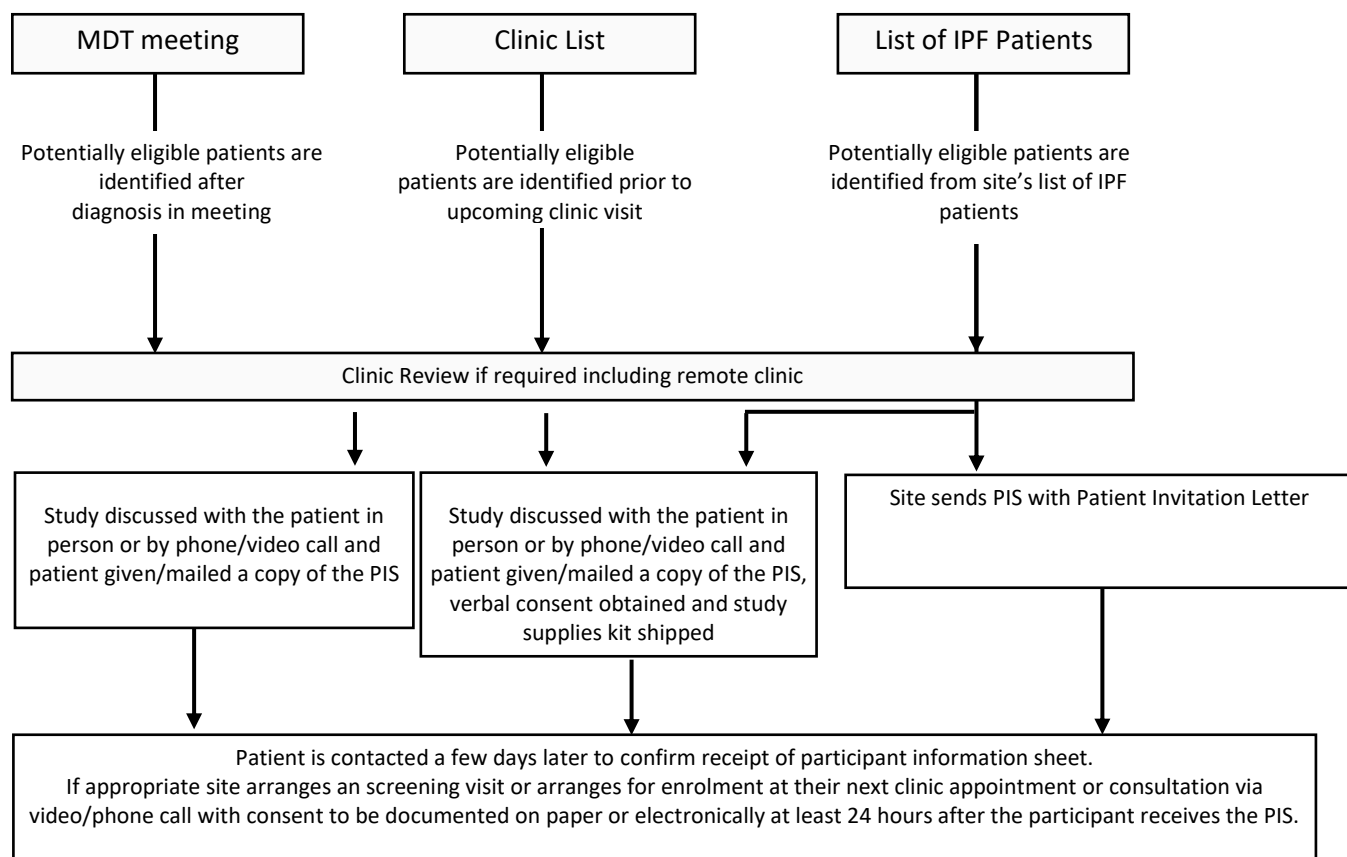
MDT meeting

Clinic List

List of IPF Patients

Potentially eligible patients are identified after diagnosis in meeting

Potentially eligible patients are identified prior to upcoming clinic visit

Potentially eligible patients are identified from site's list of IPF patients

Clinic Review if required including remote clinic

Study discussed with the patient in person or by phone/video call and patient given/mailed a copy of the PIS

Study discussed with the patient in person or by phone/video call and patient given/mailed a copy of the PIS, verbal consent obtained and study supplies kit shipped

Site sends PIS with Patient Invitation Letter

Patient is contacted a few days later to confirm receipt of participant information sheet.
If appropriate site arranges an screening visit or arranges for enrolment at their next clinic appointment or consultation via video/phone call with consent to be documented on paper or electronically at least 24 hours after the participant receives the PIS.